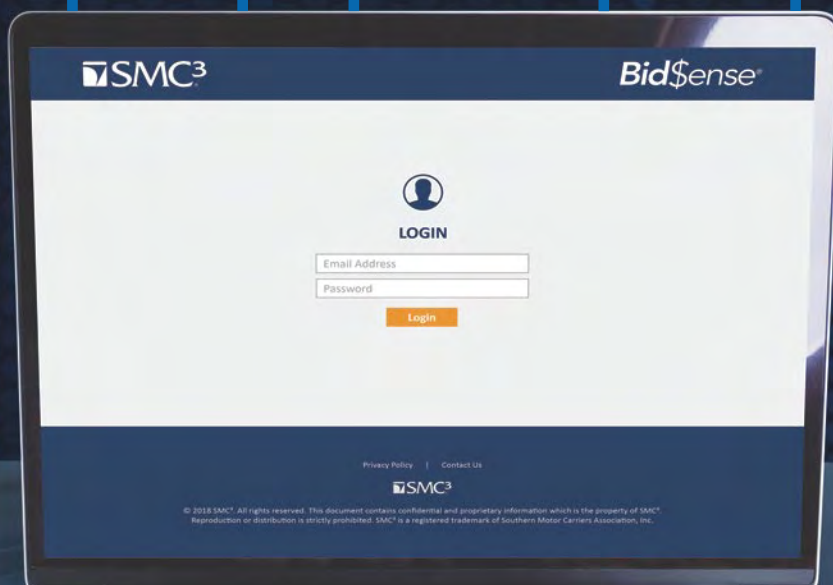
SMC³

Bid$ense

LOGIN

Email Address

Password

Login

Privacy Policy | Contact Us

SMC³

© 2018 SMC³. All rights reserved. This document contains confidential and proprietary information which is the property of SMC³. Reproduction or distribution is strictly prohibited. SMC³ is a registered trademark of Southern Motor Carriers Association, Inc.